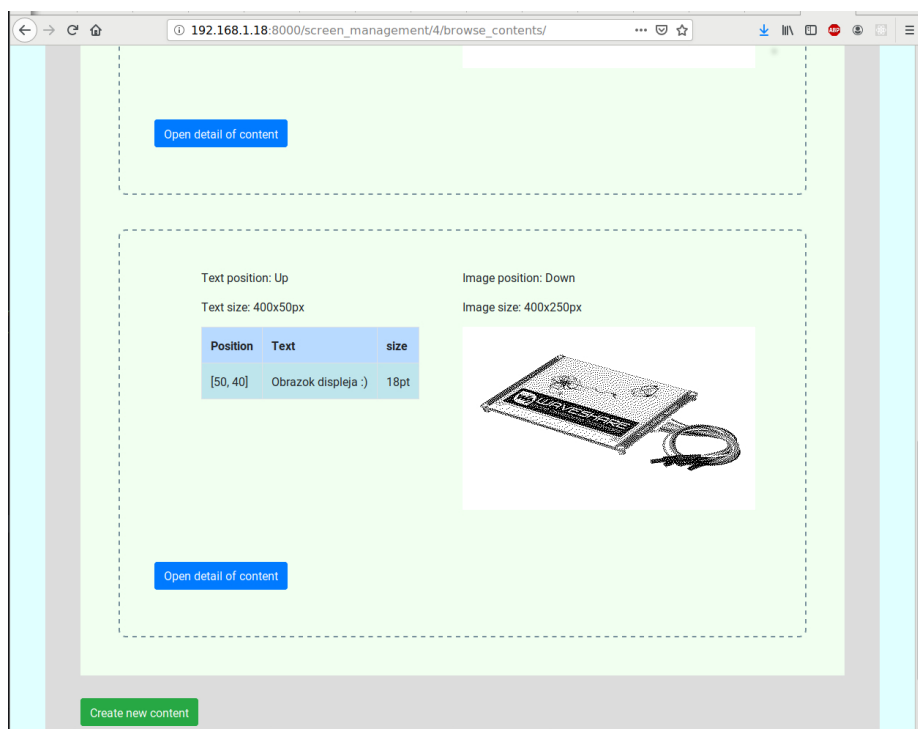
192.168.1.18:8000/screen_management/4/browse_contents/

Open detail of content

Text position: Up

Text size: 400x50px

| Position | Text | size |
|---|---|---|
| [50, 40] | Obrazok displeja :) | 18pt |

Image position: Down

Image size: 400x250px

WAVESHARE

Open detail of content

Create new content